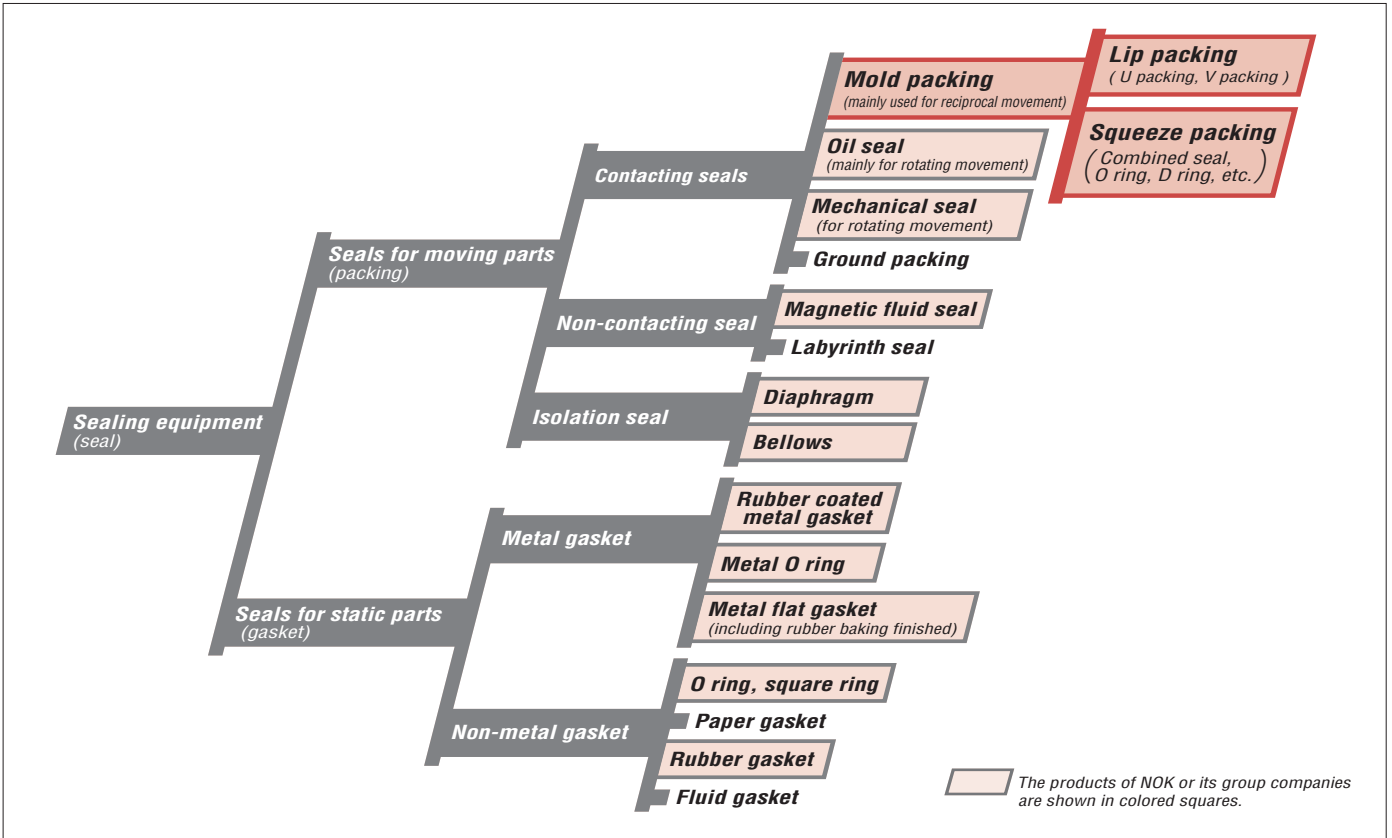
Mold packing
(mainly used for reciprocal movement)

Lip packing
( U packing, V packing )

Squeeze packing
( Combined seal, O ring, D ring, etc. )

Oil seal
(mainly for rotating movement)

Contacting seals

Mechanical seal
(for rotating movement)

Ground packing

Seals for moving parts
(packing)

Magnetic fluid seal

Non-contacting seal

Labyrinth seal

Diaphragm

Sealing equipment
(seal)

Isolation seal

Bellows

Rubber coated metal gasket

Metal gasket

Metal O ring

Metal flat gasket
(including rubber baking finished)

Seals for static parts
(gasket)

O ring, square ring

Paper gasket

Non-metal gasket

Rubber gasket

Fluid gasket

The products of NOK or its group companies are shown in colored squares.